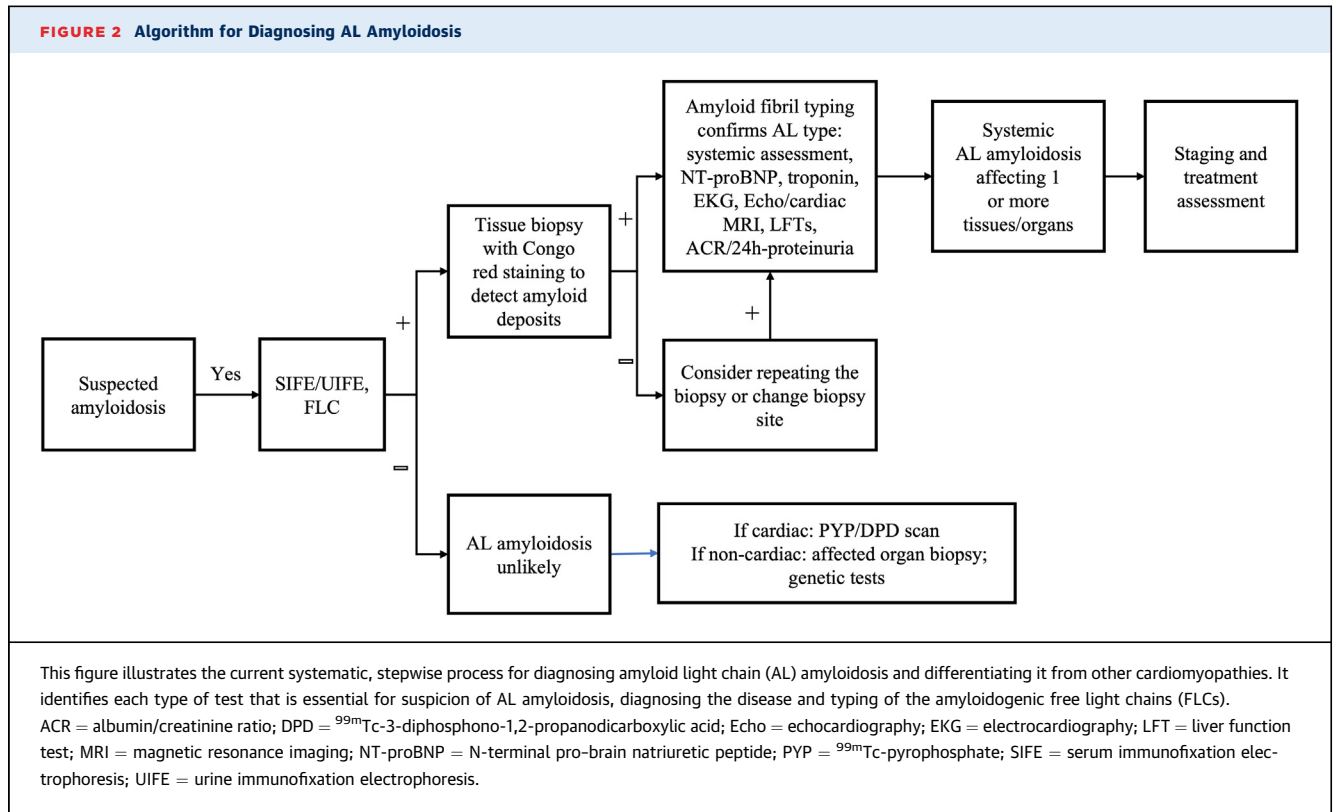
FIGURE 2 Algorithm for Diagnosing AL Amyloidosis

Suspected amyloidosis

Yes

SIFE/UIFE, FLC

+

Tissue biopsy with Congo red staining to detect amyloid deposits

+

Amyloid fibril typing confirms AL type: systemic assessment, NT-proBNP, troponin, EKG, Echo/cardiac MRI, LFTs, ACR/24h-proteinuria

Systemic AL amyloidosis affecting 1 or more tissues/organs

Staging and treatment assessment

+

−

Consider repeating the biopsy or change biopsy site

−

AL amyloidosis unlikely

If cardiac: PYP/DPD scan
If non-cardiac: affected organ biopsy; genetic tests

This figure illustrates the current systematic, stepwise process for diagnosing amyloid light chain (AL) amyloidosis and differentiating it from other cardiomyopathies. It identifies each type of test that is essential for suspicion of AL amyloidosis, diagnosing the disease and typing of the amyloidogenic free light chains (FLCs).
ACR = albumin/creatinine ratio; DPD = $^{99m}$Tc-3-diphosphono-1,2-propanodicarboxylic acid; Echo = echocardiography; EKG = electrocardiography; LFT = liver function test; MRI = magnetic resonance imaging; NT-proBNP = N-terminal pro-brain natriuretic peptide; PYP = $^{99m}$Tc-pyrophosphate; SIFE = serum immunofixation electrophoresis; UIFE = urine immunofixation electrophoresis.